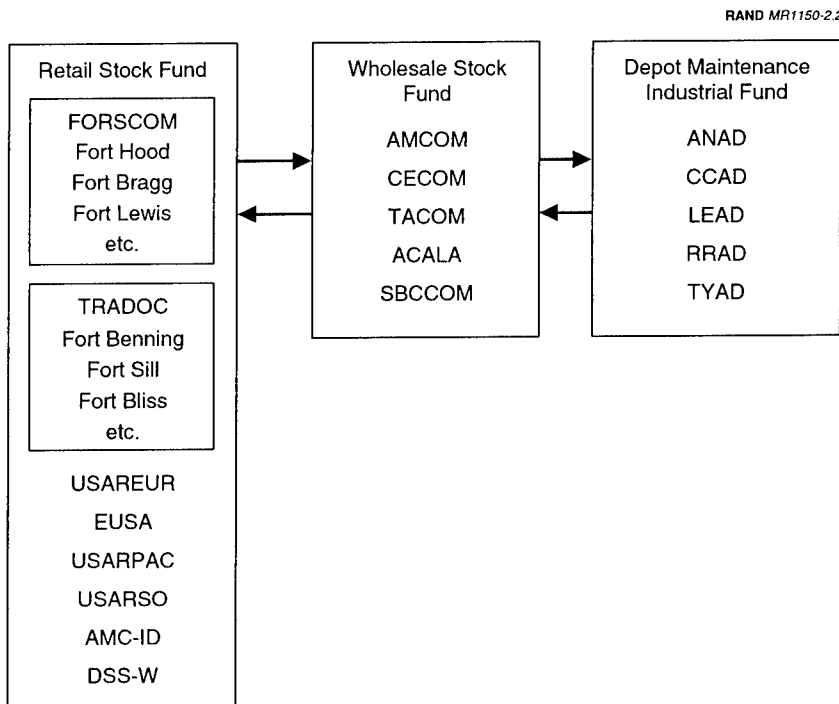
RAND MR1150-2.2

Retail Stock Fund

FORSCOM
Fort Hood
Fort Bragg
Fort Lewis
etc.

TRADOC
Fort Benning
Fort Sill
Fort Bliss
etc.

USAREUR
EUSA
USARPAC
USARSO
AMC-ID
DSS-W

Wholesale Stock Fund

AMCOM
CECOM
TACOM
ACALA
SBCCOM

Depot Maintenance Industrial Fund

ANAD
CCAD
LEAD
RRAD
TYAD